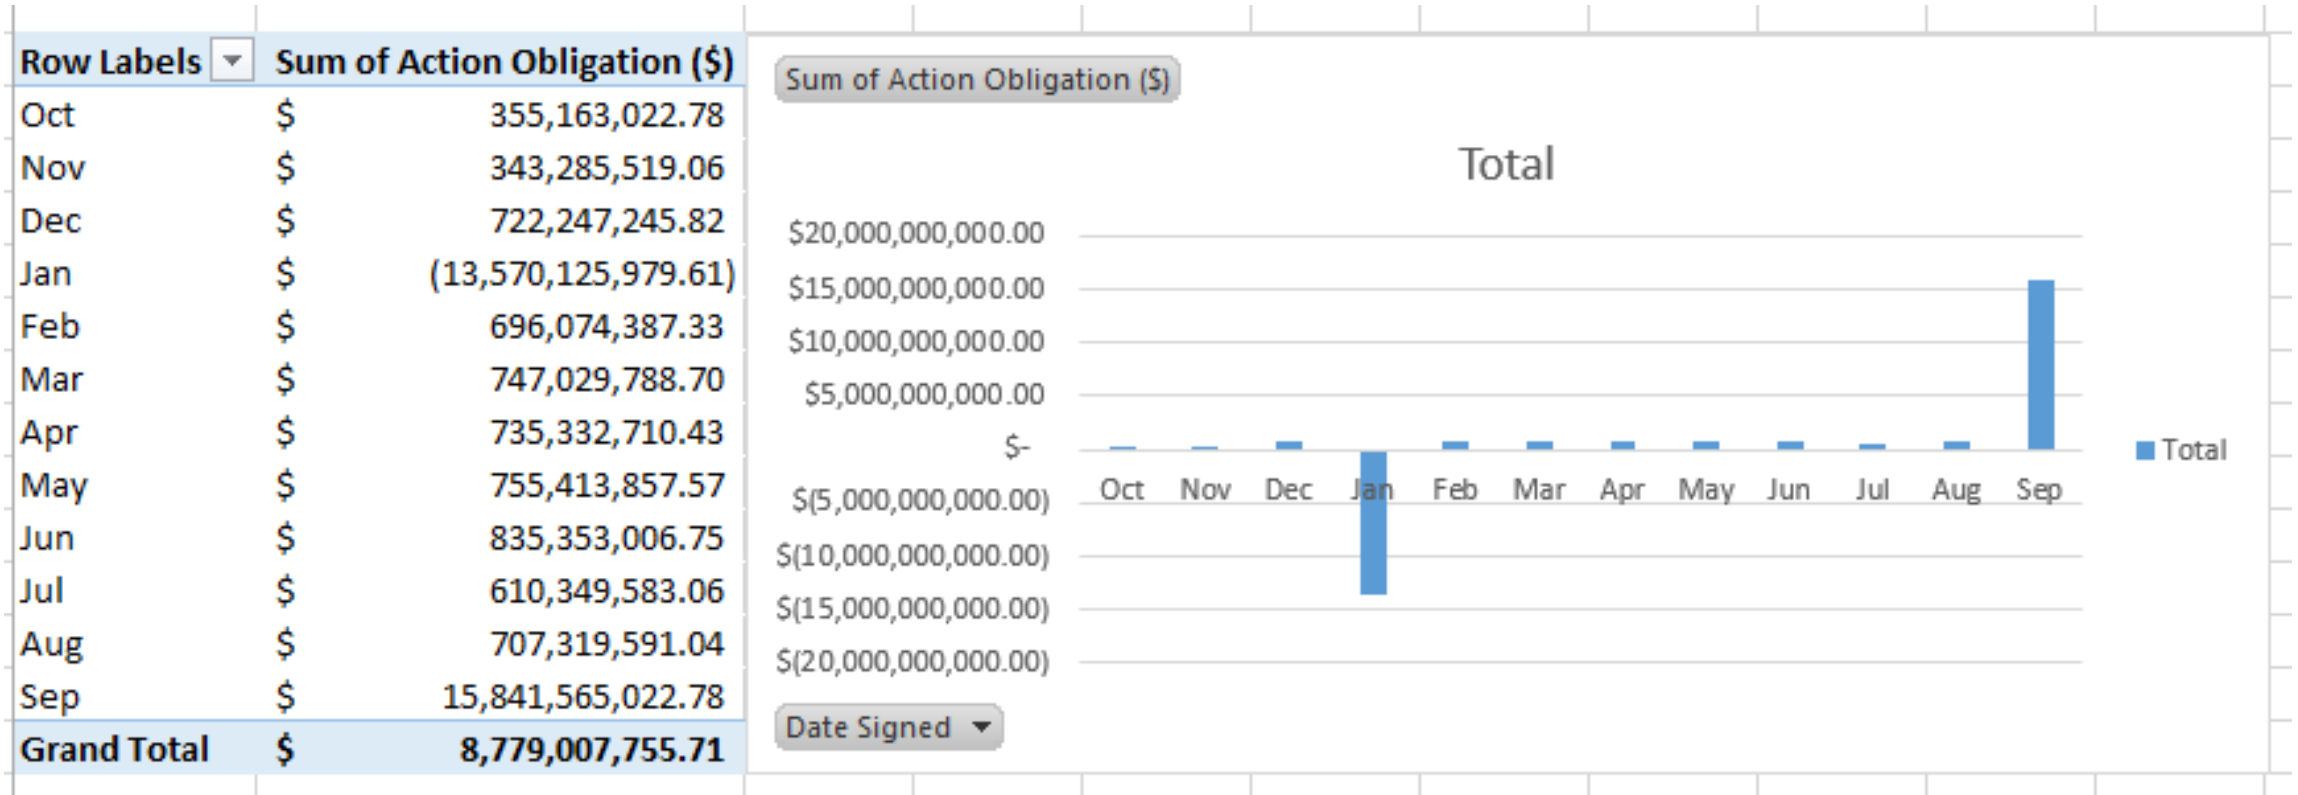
| Row Labels | Sum of Action Obligation ($) |
|---|---|
| Oct | $ 355,163,022.78 |
| Nov | $ 343,285,519.06 |
| Dec | $ 722,247,245.82 |
| Jan | $ (13,570,125,979.61) |
| Feb | $ 696,074,387.33 |
| Mar | $ 747,029,788.70 |
| Apr | $ 735,332,710.43 |
| May | $ 755,413,857.57 |
| Jun | $ 835,353,006.75 |
| Jul | $ 610,349,583.06 |
| Aug | $ 707,319,591.04 |
| Sep | $ 15,841,565,022.78 |
| Grand Total | $ 8,779,007,755.71 |

Sum of Action Obligation ($)

Total

$20,000,000,000.00
$15,000,000,000.00
$10,000,000,000.00
$5,000,000,000.00
$-
$(5,000,000,000.00)
$(10,000,000,000.00)
$(15,000,000,000.00)
$(20,000,000,000.00)

Oct Nov Dec Jan Feb Mar Apr May Jun Jul Aug Sep

Total

Date Signed